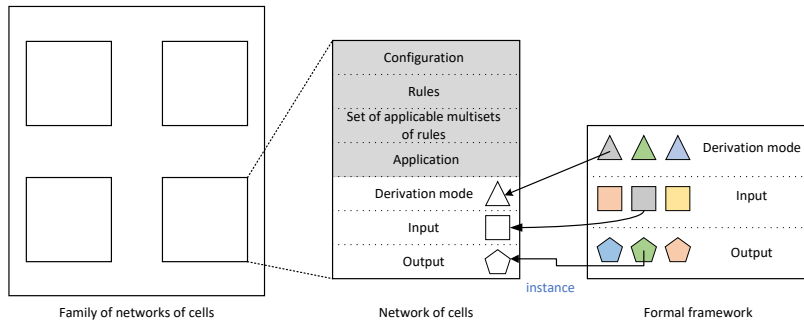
Configuration

Rules

Set of applicable multisets of rules

Application

Derivation mode

Input

Output

Derivation mode

Input

Output

instance

Family of networks of cells

Network of cells

Formal framework